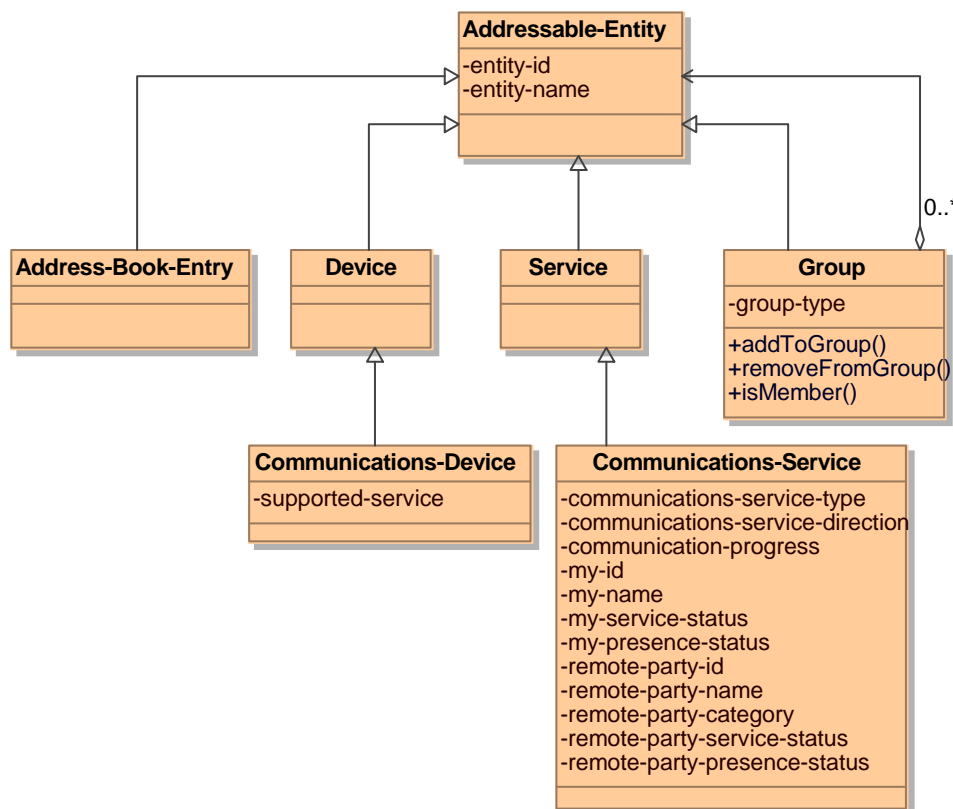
Addressable-Entity
-entity-id
-entity-name

0..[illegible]

Address-Book-Entry

Device

Service

Group
-group-type
+addToGroup()
+removeFromGroup()
+isMember()

Communications-Device
-supported-service

Communications-Service
-communications-service-type
-communications-service-direction
-communication-progress
-my-id
-my-name
-my-service-status
-my-presence-status
-remote-party-id
-remote-party-name
-remote-party-category
-remote-party-service-status
-remote-party-presence-status